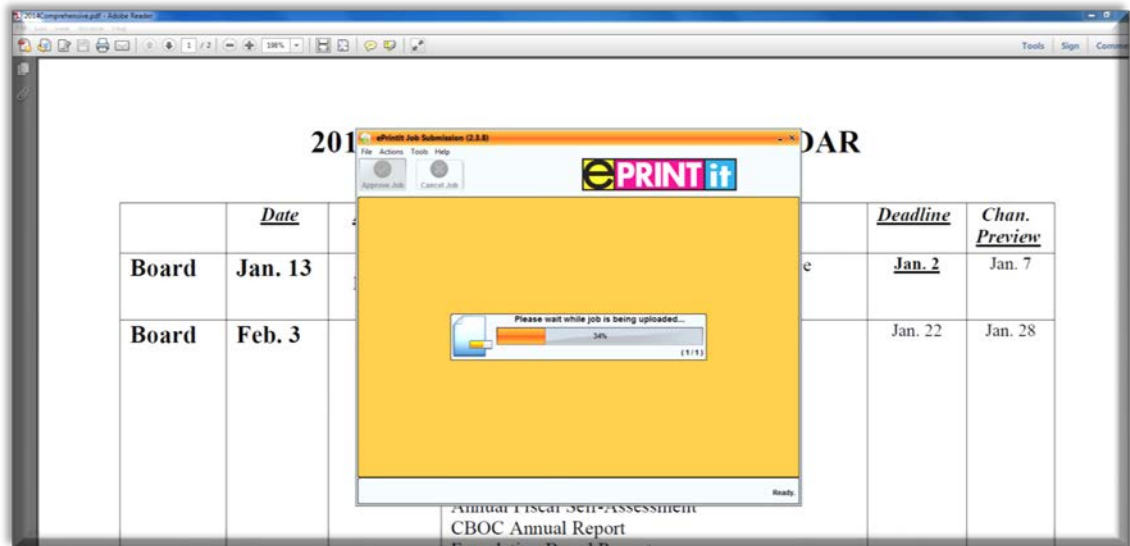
2014Comprehensive.pdf - Adobe Reader

1 / 2

100%

Tools Sign Comme

201 DAR

ePrintIt Job Submission (2.3.8)

File Actions Tools Help

Approve Job Cancel Job

ePRINT it

Please wait while job is being uploaded...

34%

(1/1)

Ready.

| | Date | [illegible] | Deadline | Chan. Preview |
|---|---|---|---|---|
| Board | Jan. 13 | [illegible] e | Jan. 2 | Jan. 7 |
| Board | Feb. 3 | Annual Fiscal Self-Assessment CBOC Annual Report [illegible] | Jan. 22 | Jan. 28 |